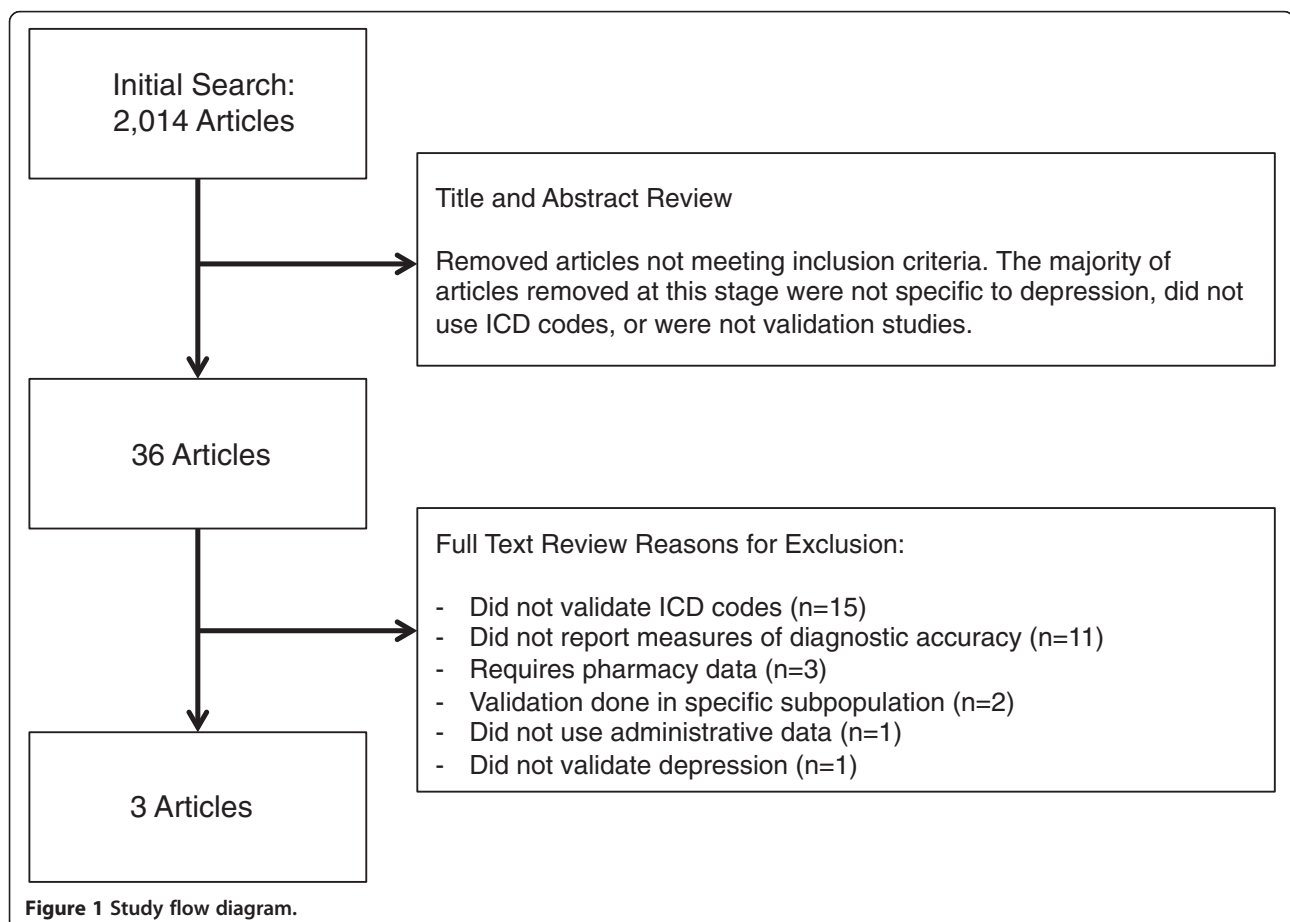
Initial Search: 2,014 Articles

Title and Abstract Review

Removed articles not meeting inclusion criteria. The majority of articles removed at this stage were not specific to depression, did not use ICD codes, or were not validation studies.

36 Articles

Full Text Review Reasons for Exclusion:

- Did not validate ICD codes (n=15)
- Did not report measures of diagnostic accuracy (n=11)
- Requires pharmacy data (n=3)
- Validation done in specific subpopulation (n=2)
- Did not use administrative data (n=1)
- Did not validate depression (n=1)

3 Articles

Figure 1 Study flow diagram.